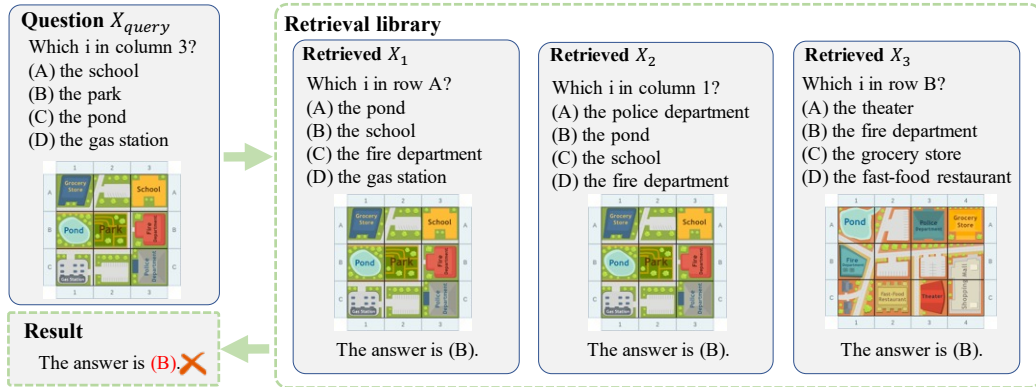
Question $X_{query}$
Which i in column 3?
(A) the school
(B) the park
(C) the pond
(D) the gas station

1 2 3
A Grocery Store School A
B Pond Park Fire Department B
C Gas Station Police Department C
1 2 3

Result
The answer is (B).

Retrieval library

Retrieved $X_1$
Which i in row A?
(A) the pond
(B) the school
(C) the fire department
(D) the gas station

1 2 3
A Grocery Store School A
B Pond Park Fire Department B
C Gas Station Police Department C
1 2 3

The answer is (B).

Retrieved $X_2$
Which i in column 1?
(A) the police department
(B) the pond
(C) the school
(D) the fire department

1 2 3
A Grocery Store School A
B Pond Park Fire Department B
C Gas Station Police Department C
1 2 3

The answer is (B).

Retrieved $X_3$
Which i in row B?
(A) the theater
(B) the fire department
(C) the grocery store
(D) the fast-food restaurant

1 2 3 4
A Pond Police Department Grocery Store A
B Fire Department B
C Fast-Food Restaurant Theater Shopping Mall C
1 2 3 4

The answer is (B).